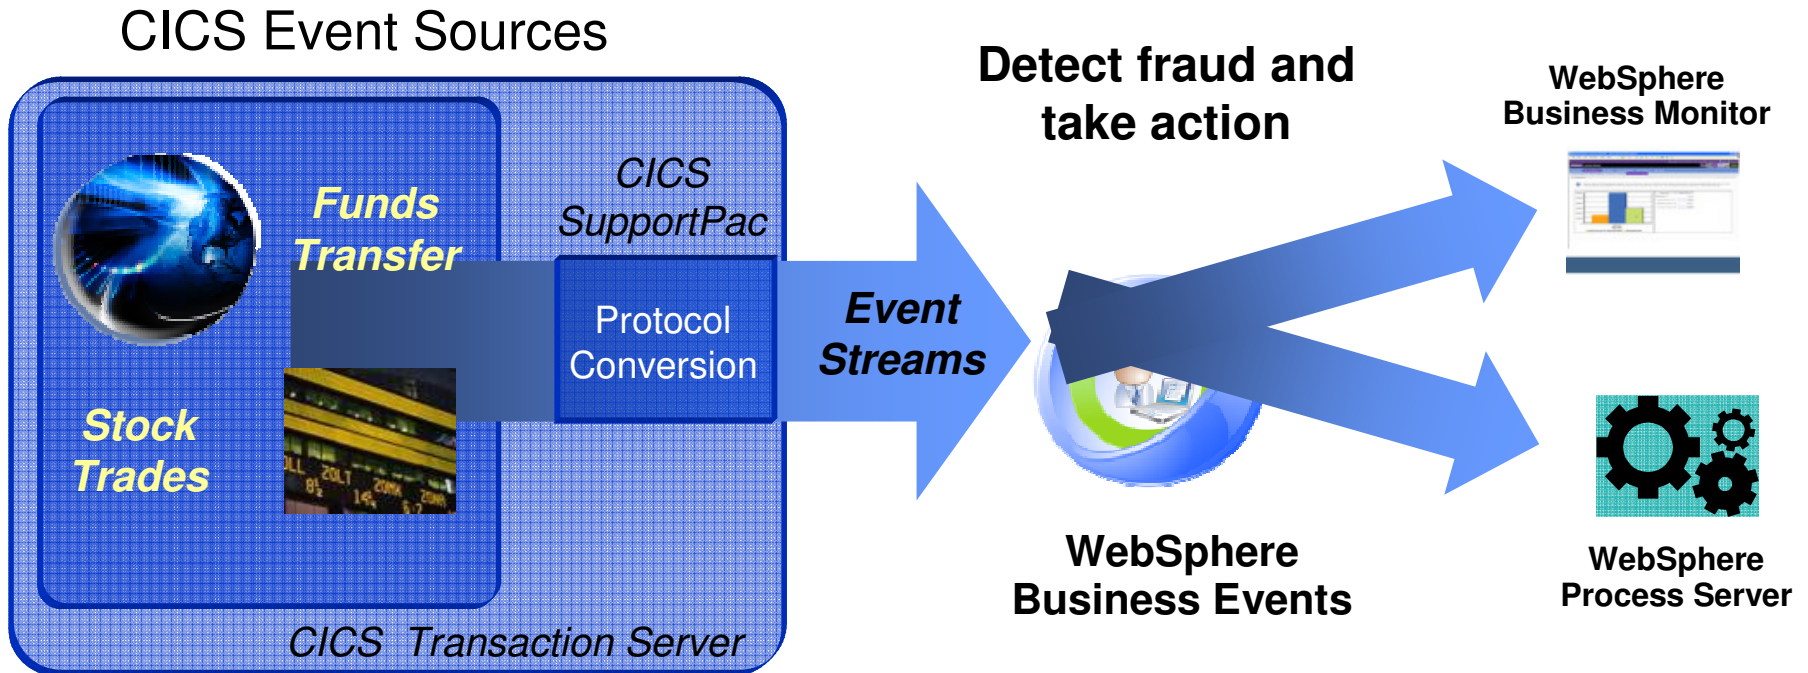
CICS Event Sources

Funds Transfer

Stock Trades

CICS SupportPac

Protocol Conversion

Event Streams

CICS Transaction Server

Detect fraud and take action

WebSphere Business Monitor

WebSphere Business Events

WebSphere Process Server